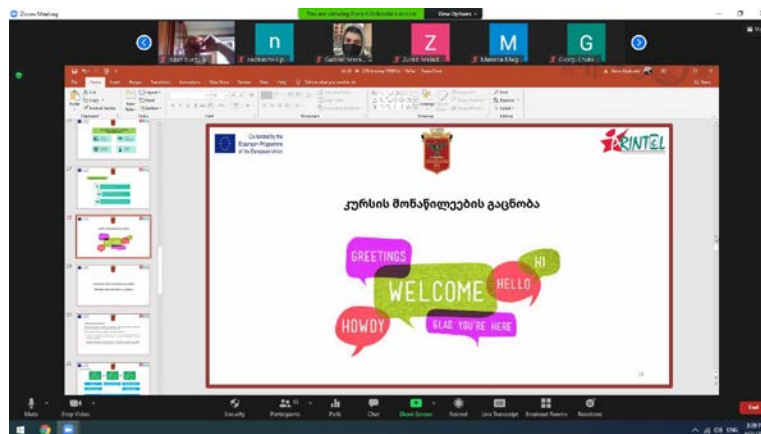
Zoom Meeting

You are viewing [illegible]'s screen

View Options

n

Z

M

G

Gabriel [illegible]

Zurab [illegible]

Marena Mag

Giorgi Chubi

Co-funded by the Erasmus+ Programme of the European Union

RINTEL

კურსის მონაწილეების გაცნობა

GREETINGS

HI

WELCOME

HELLO

HOWDY

GLAD YOU'RE HERE

Mute

Stop Video

Security

Participants

Polls

Chat

Share Screen

Record

Live Transcript

Breakout Rooms

Reactions

End